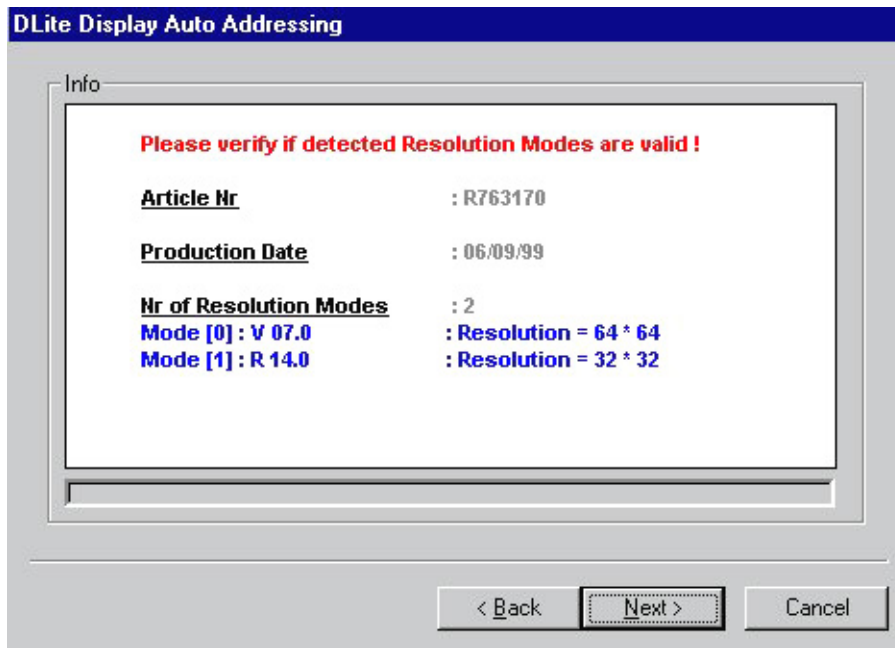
DLite Display Auto Addressing

Info

Please verify if detected Resolution Modes are valid !

Article Nr : R763170

Production Date : 06/09/99

Nr of Resolution Modes : 2
Mode [0] : V 07.0 : Resolution = 64 * 64
Mode [1] : R 14.0 : Resolution = 32 * 32

< Back
Next >
Cancel